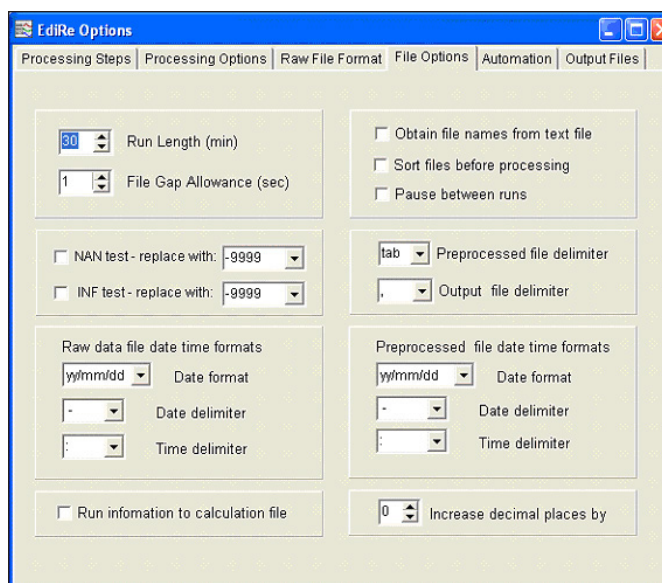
EdiRe Options

Processing Steps | Processing Options | Raw File Format | File Options | Automation | Output Files

30 Run Length (min)

1 File Gap Allowance (sec)

Obtain file names from text file

Sort files before processing

Pause between runs

NAN test - replace with: -9999

INF test - replace with: -9999

tab Preprocessed file delimiter

, Output file delimiter

Raw data file date time formats

yy/mm/dd Date format

- Date delimiter

: Time delimiter

Preprocessed file date time formats

yy/mm/dd Date format

- Date delimiter

: Time delimiter

Run infomation to calculation file

0 Increase decimal places by